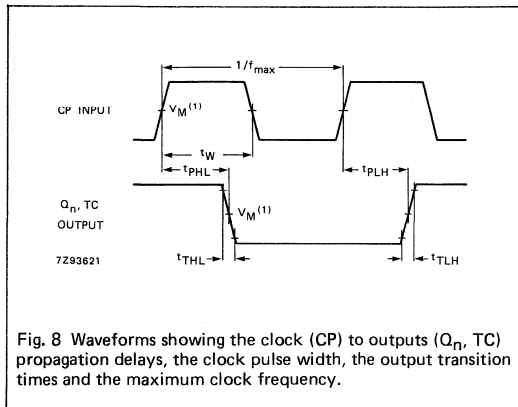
$1/f_{max}$

CP INPUT

$V_M{}^{(1)}$

$t_W$

$t_{PHL}$

$t_{PLH}$

$Q_n$, TC OUTPUT

$V_M{}^{(1)}$

7Z93621

$t_{THL}$

$t_{TLH}$

Fig. 8 Waveforms showing the clock (CP) to outputs ($Q_n$, TC) propagation delays, the clock pulse width, the output transition times and the maximum clock frequency.